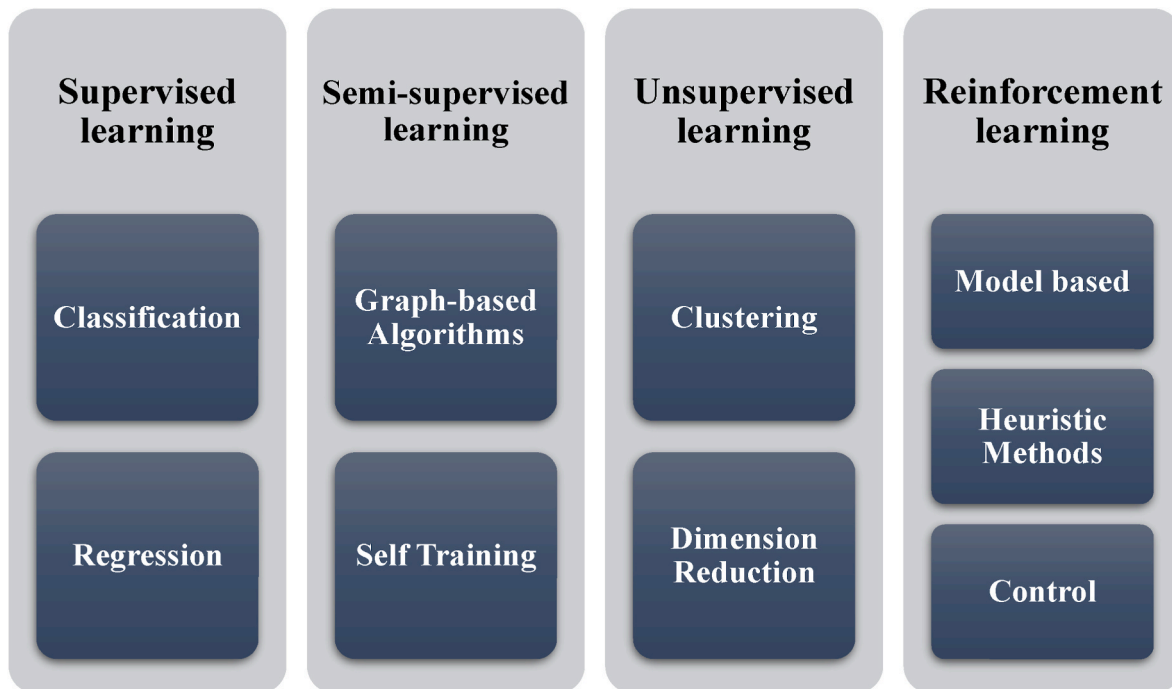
Supervised learning

Classification

Regression

Semi-supervised learning

Graph-based Algorithms

Self Training

Unsupervised learning

Clustering

Dimension Reduction

Reinforcement learning

Model based

Heuristic Methods

Control